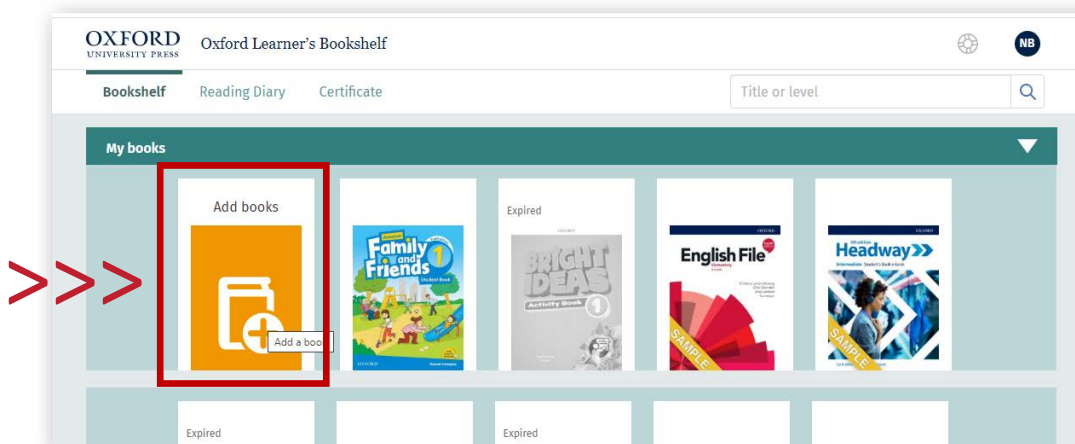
OXFORD
UNIVERSITY PRESS
Oxford Learner's Bookshelf

NB

Bookshelf Reading Diary Certificate

Title or level

My books

>>>

Add books

Add a boo

Family and Friends 1
Student Book

Expired

BRIGHT IDEAS
Activity Book 1

English File

SAMPLE

Headway
Intermediate Student's Book e-book

SAMPLE

Expired

Expired